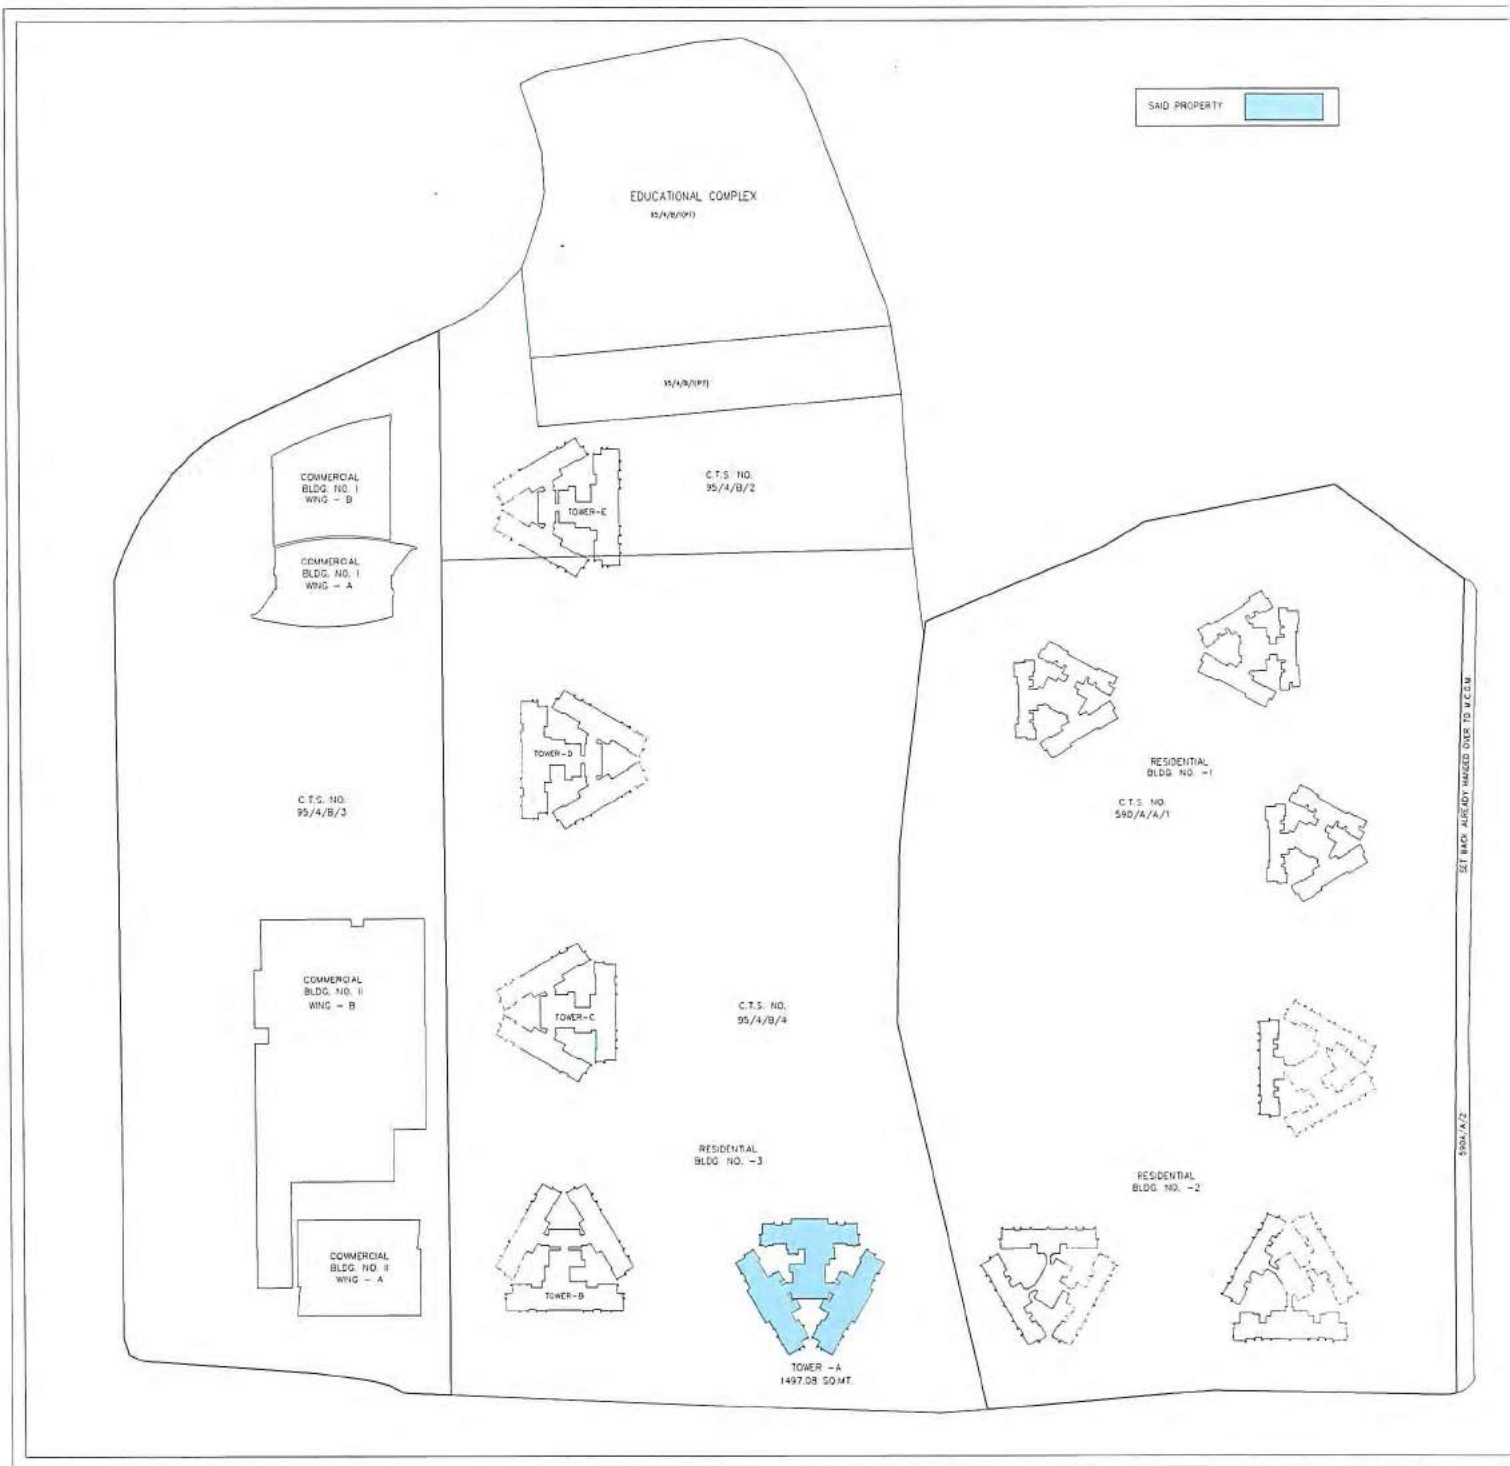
SAID PROPERTY

EDUCATIONAL COMPLEX
95/4/B/1(PT)

95/4/B/1(PT)

COMMERCIAL BLDG. NO. I WING - B

COMMERCIAL BLDG. NO. I WING - A

TOWER-E

C.T.S. NO. 95/4/B/2

TOWER-D

C.T.S. NO. 95/4/B/3

RESIDENTIAL BLDG. NO. -1

C.T.S. NO. 590/A/A/1

SET BACK ALREADY HANDED OVER TO M.C.G.M.

COMMERCIAL BLDG. NO. II WING - B

TOWER-C

C.T.S. NO. 95/4/B/4

RESIDENTIAL BLDG. NO. -3

RESIDENTIAL BLDG. NO. -2

590A/A/2

COMMERCIAL BLDG. NO. II WING - A

TOWER-B

TOWER -A
1497.08 SQ.MT.